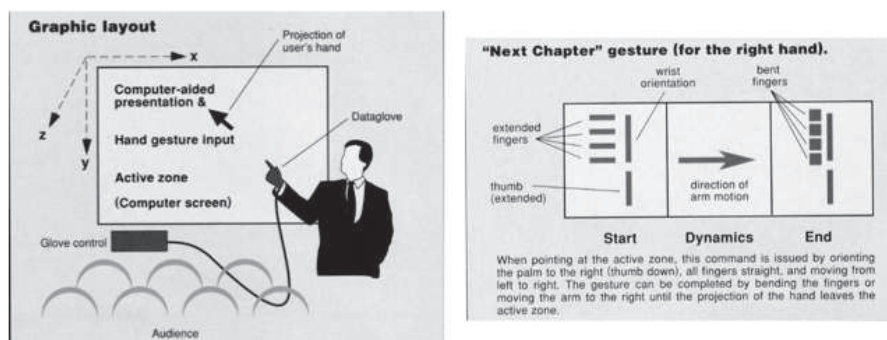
Graphic layout

x

z

y

Projection of user's hand

Computer-aided presentation &

Hand gesture input

Active zone

(Computer screen)

Dataglove

Glove control

Audience

"Next Chapter" gesture (for the right hand).

wrist orientation

bent fingers

extended fingers

thumb (extended)

direction of arm motion

Start

Dynamics

End

When pointing at the active zone, this command is issued by orienting the palm to the right (thumb down), all fingers straight, and moving from left to right. The gesture can be completed by bending the fingers or moving the arm to the right until the projection of the hand leaves the active zone.